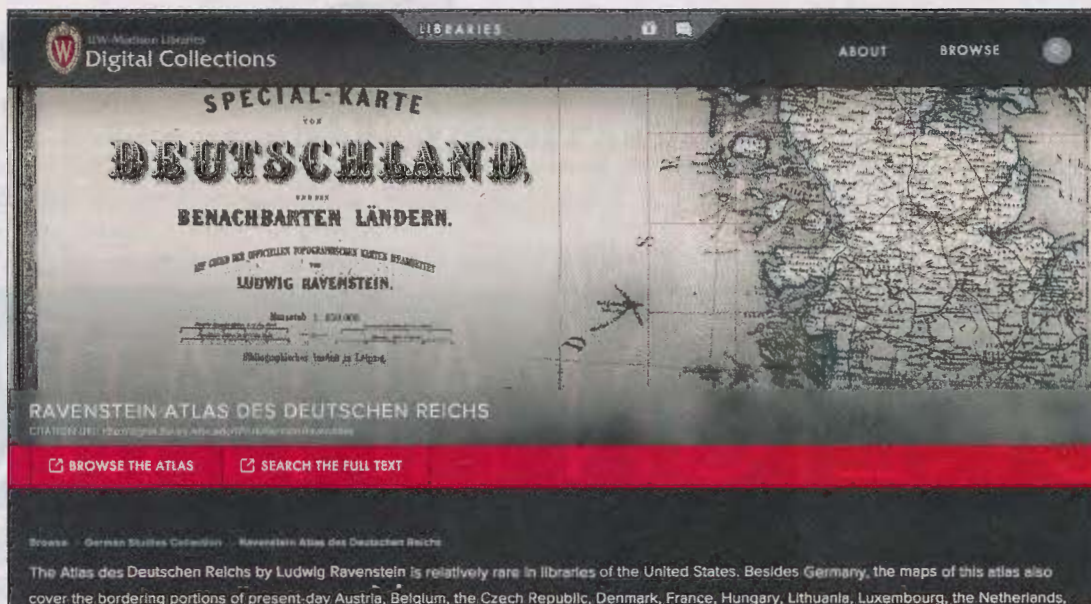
UW-Madison Libraries
Digital Collections

LIBRARIES

ABOUT BROWSE

SPECIAL-KARTE
VON
DEUTSCHLAND,
UND DEN
BENACHBARTEN LÄNDERN.

AUF GRUND DER OFFICIELLEN TOPOGRAPHISCHEN KARTEN BEARBEITET
VON
LUDWIG RAVENSTEIN.

Massstab 1: 850 000

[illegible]

Bibliographisches Institut in Leipzig.

RAVENSTEIN ATLAS DES DEUTSCHEN REICHS
CITATION URL: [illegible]

BROWSE THE ATLAS SEARCH THE FULL TEXT

Browse · German Studies Collection · Ravenstein Atlas des Deutschen Reichs

The Atlas des Deutschen Reichs by Ludwig Ravenstein is relatively rare in libraries of the United States. Besides Germany, the maps of this atlas also cover the bordering portions of present-day Austria, Belgium, the Czech Republic, Denmark, France, Hungary, Lithuania, Luxembourg, the Netherlands,